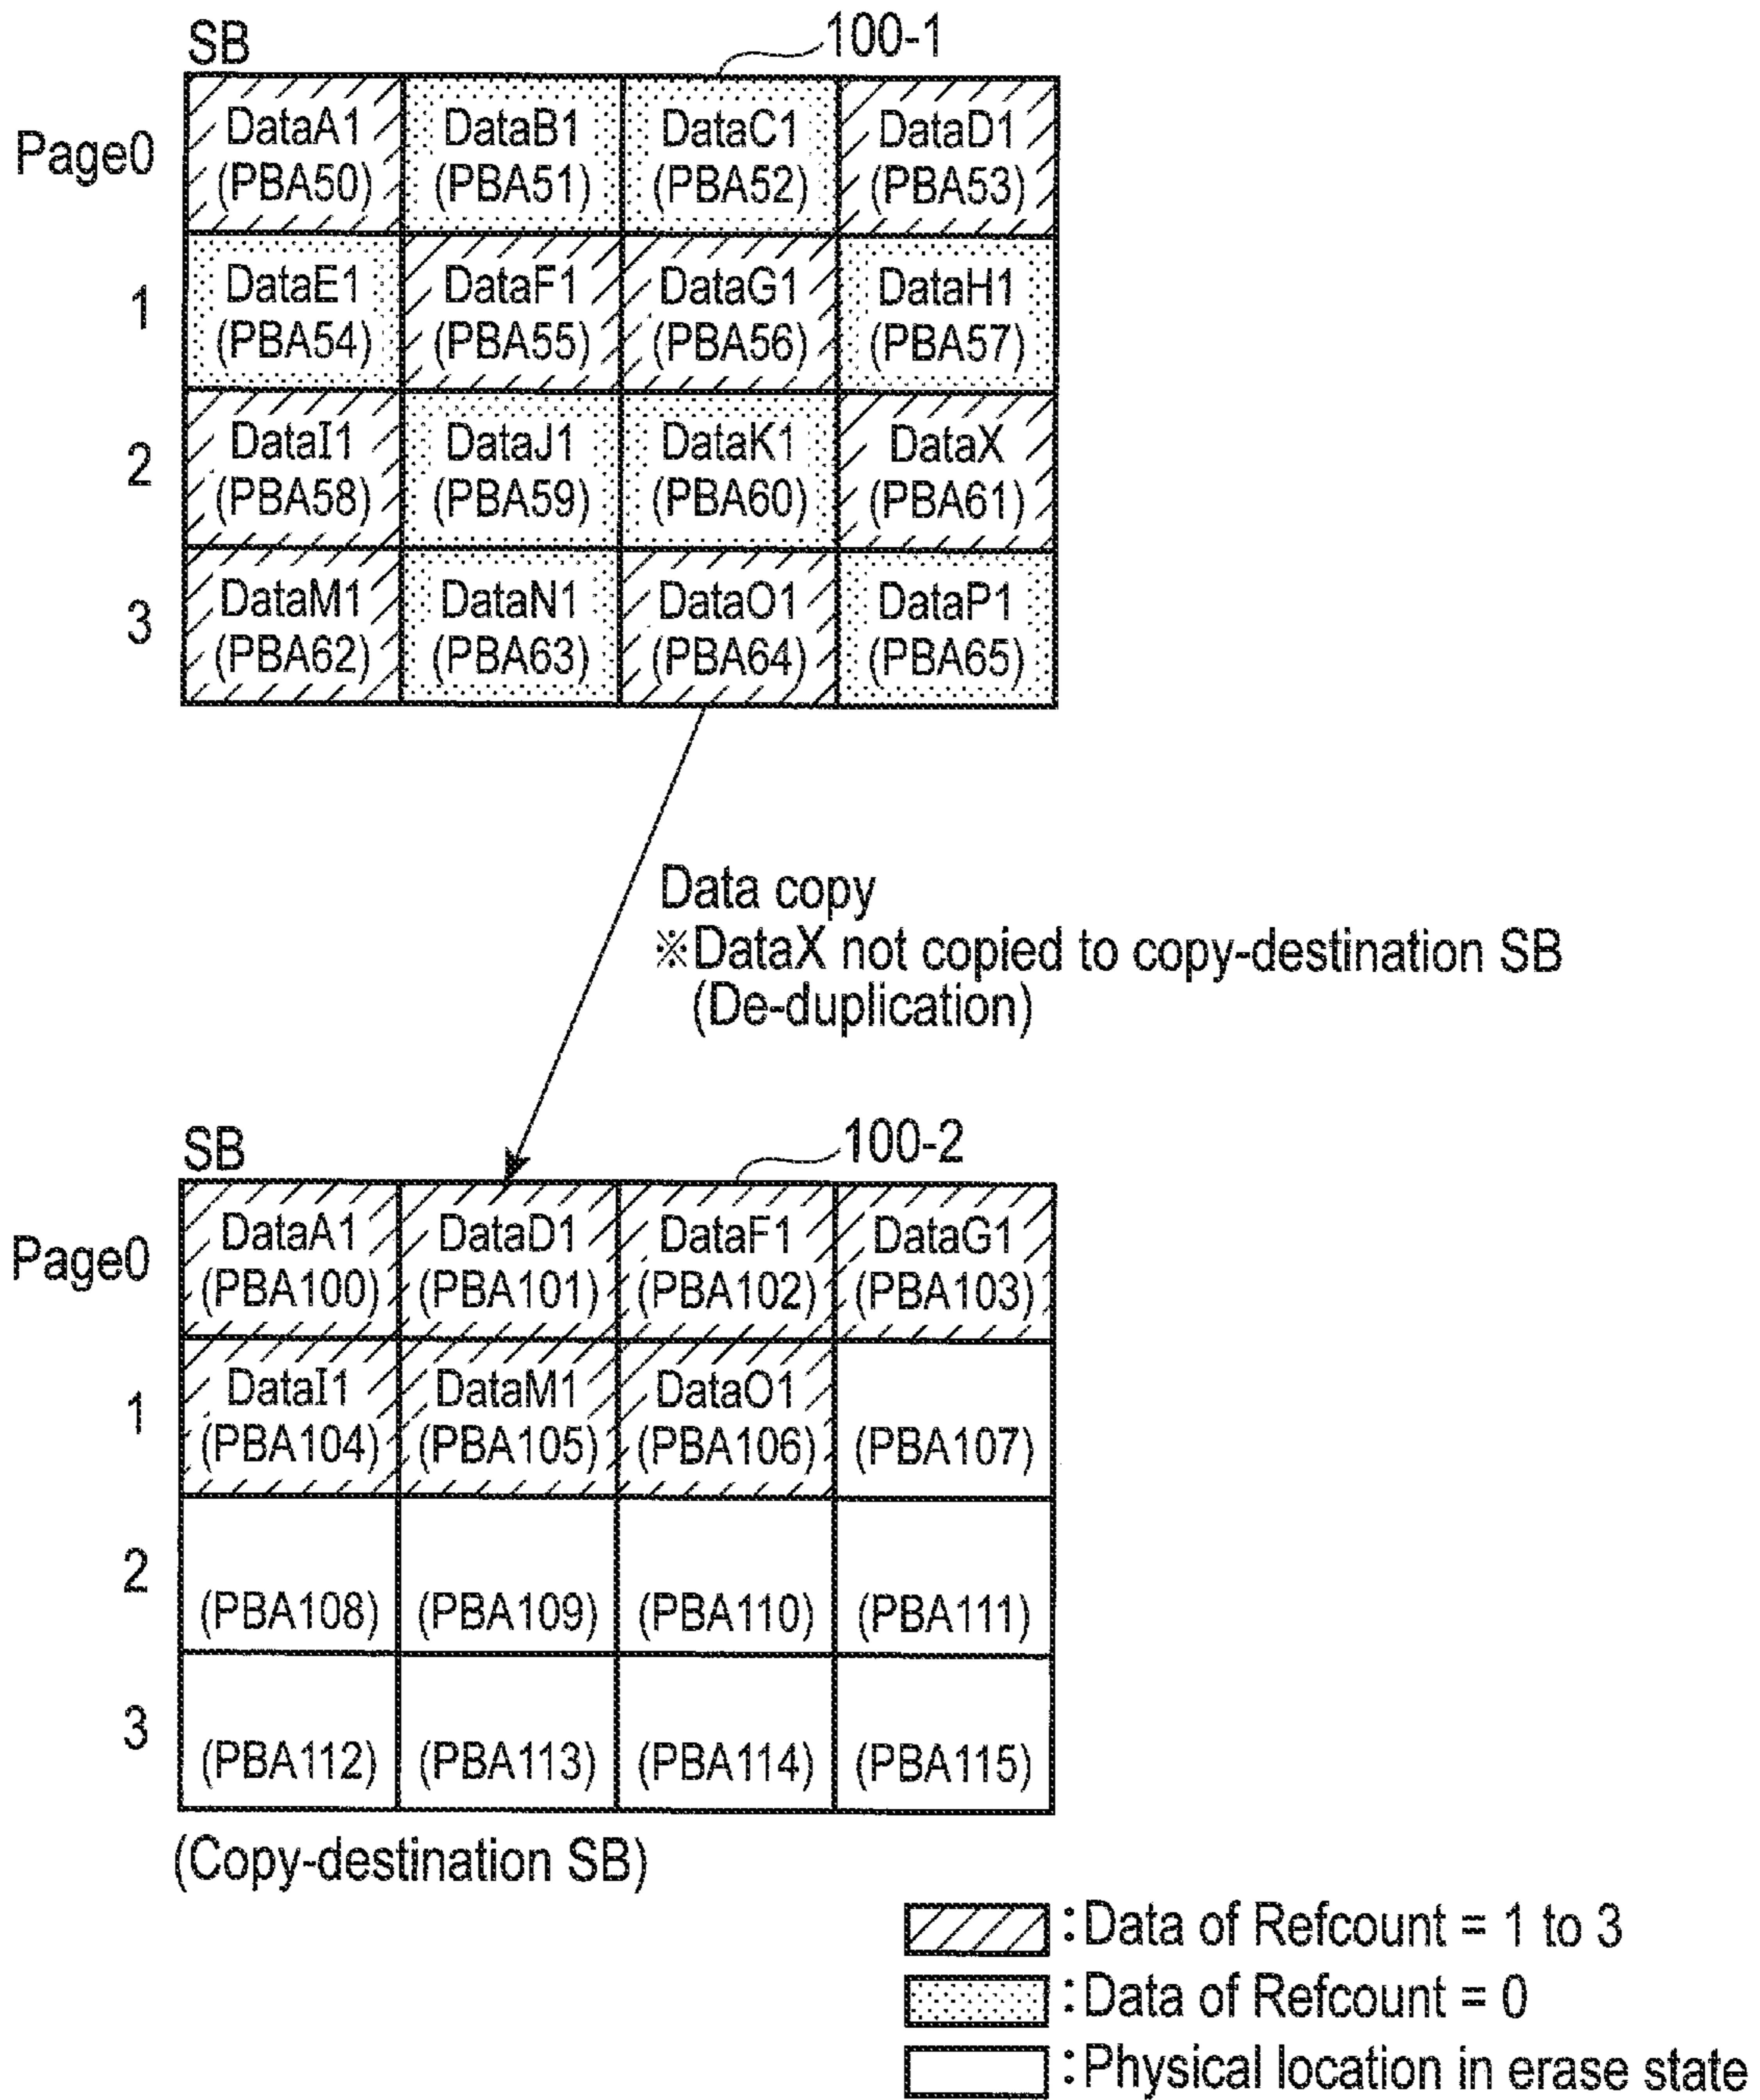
SB

100-1

| | | | | |
|---|---|---|---|---|
| Page0 | DataA1 (PBA50) | DataB1 (PBA51) | DataC1 (PBA52) | DataD1 (PBA53) |
| 1 | DataE1 (PBA54) | DataF1 (PBA55) | DataG1 (PBA56) | DataH1 (PBA57) |
| 2 | DataI1 (PBA58) | DataJ1 (PBA59) | DataK1 (PBA60) | DataX (PBA61) |
| 3 | DataM1 (PBA62) | DataN1 (PBA63) | DataO1 (PBA64) | DataP1 (PBA65) |

Data copy
※DataX not copied to copy-destination SB (De-duplication)

SB

100-2

| | | | | |
|---|---|---|---|---|
| Page0 | DataA1 (PBA100) | DataD1 (PBA101) | DataF1 (PBA102) | DataG1 (PBA103) |
| 1 | DataI1 (PBA104) | DataM1 (PBA105) | DataO1 (PBA106) | (PBA107) |
| 2 | (PBA108) | (PBA109) | (PBA110) | (PBA111) |
| 3 | (PBA112) | (PBA113) | (PBA114) | (PBA115) |

(Copy-destination SB)

:Data of Refcount = 1 to 3
:Data of Refcount = 0
:Physical location in erase state